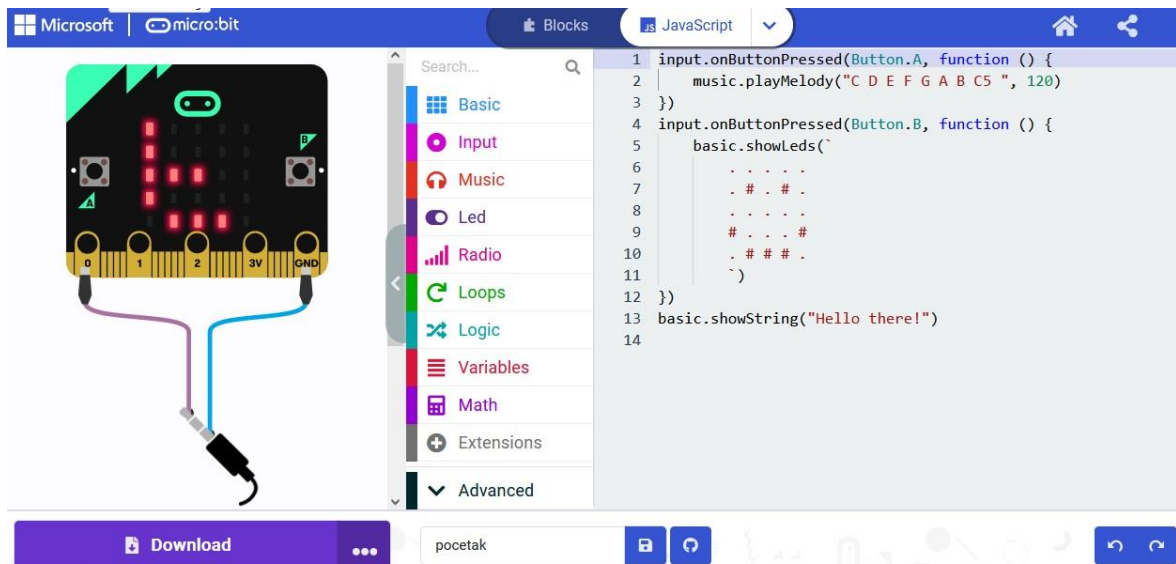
Microsoft | micro:bit

Blocks
JS JavaScript

B
A
0 1 2 3V GND

Search...
Basic
Input
Music
Led
Radio
Loops
Logic
Variables
Math
Extensions
Advanced

1 input.onButtonPressed(Button.A, function () {
2     music.playMelody("C D E F G A B C5 ", 120)
3 })
4 input.onButtonPressed(Button.B, function () {
5     basic.showLeds(`
6         . . . . .
7         . # . # .
8         . . . . .
9         # . . . #
10        . # # # .
11        `)
12 })
13 basic.showString("Hello there!")
14

Download
pocetak